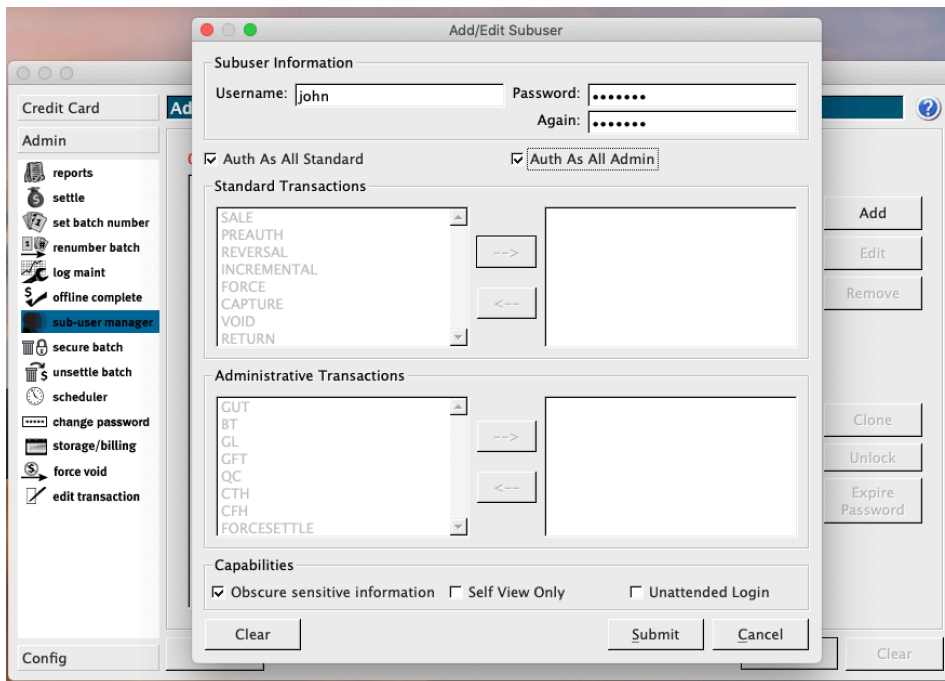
Credit Card
Admin
reports
settle
set batch number
renumber batch
log maint
offline complete
sub-user manager
secure batch
unsettle batch
scheduler
change password
storage/billing
force void
edit transaction
Config

Add/Edit Subuser

Subuser Information
Username: john
Password: •••••••
Again: •••••••

Auth As All Standard
Auth As All Admin

Standard Transactions
SALE
PREAUTH
REVERSAL
INCREMENTAL
FORCE
CAPTURE
VOID
RETURN
-->
<--

Administrative Transactions
GUT
BT
GL
GFT
QC
CTH
CFH
FORCESETTLE
-->
<--

Capabilities
Obscure sensitive information
Self View Only
Unattended Login

Clear
Submit
Cancel

Add
Edit
Remove
Clone
Unlock
Expire Password
Clear